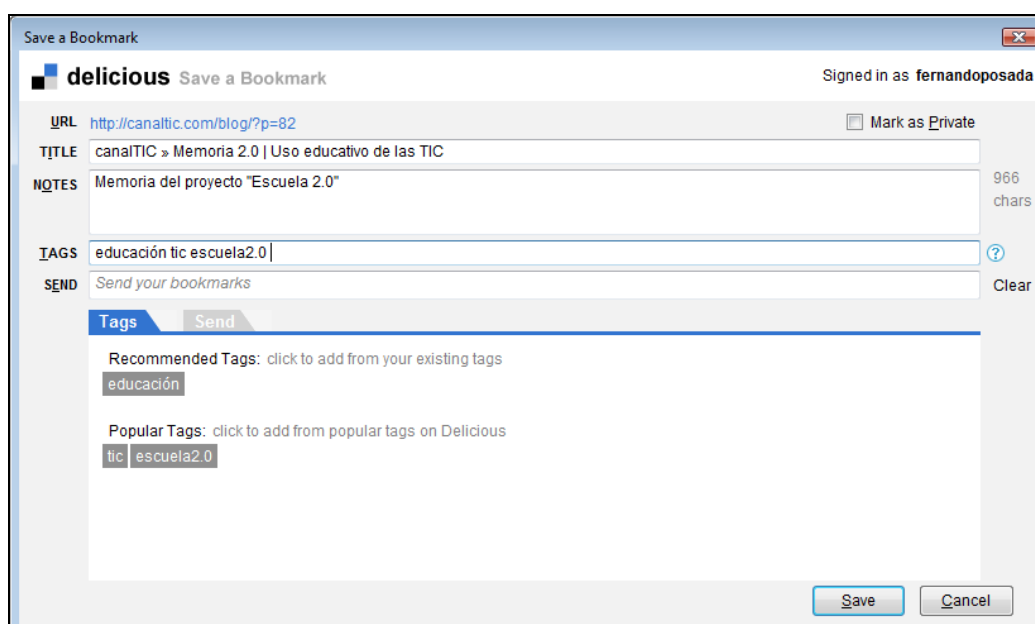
Save a Bookmark

delicious Save a Bookmark

Signed in as fernandoposada

URL http://canaltic.com/blog/?p=82

Mark as Private

TITLE canalTIC » Memoria 2.0 | Uso educativo de las TIC

NOTES Memoria del proyecto "Escuela 2.0"

966 chars

TAGS educación tic escuela2.0

?

SEND Send your bookmarks

Clear

Tags Send

Recommended Tags: click to add from your existing tags

educación

Popular Tags: click to add from popular tags on Delicious

tic escuela2.0

Save Cancel